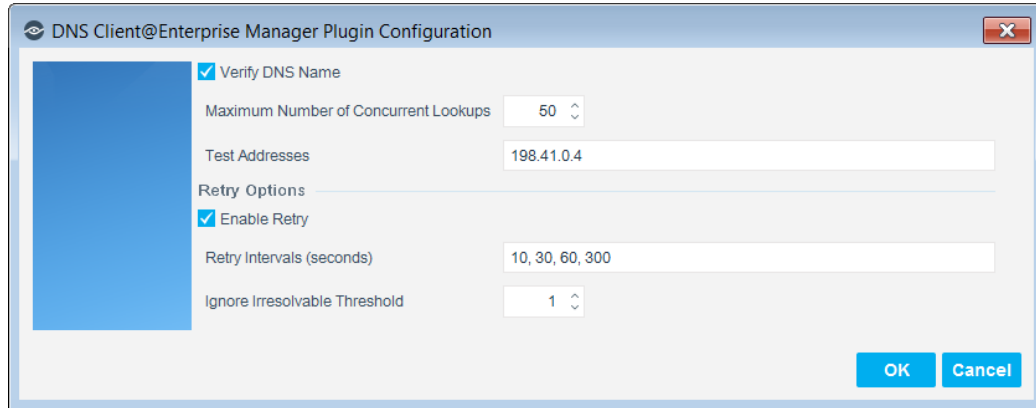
DNS Client@Enterprise Manager Plugin Configuration

Verify DNS Name

Maximum Number of Concurrent Lookups 50

Test Addresses 198.41.0.4

Retry Options

Enable Retry

Retry Intervals (seconds) 10, 30, 60, 300

Ignore Irresolvable Threshold 1

OK Cancel